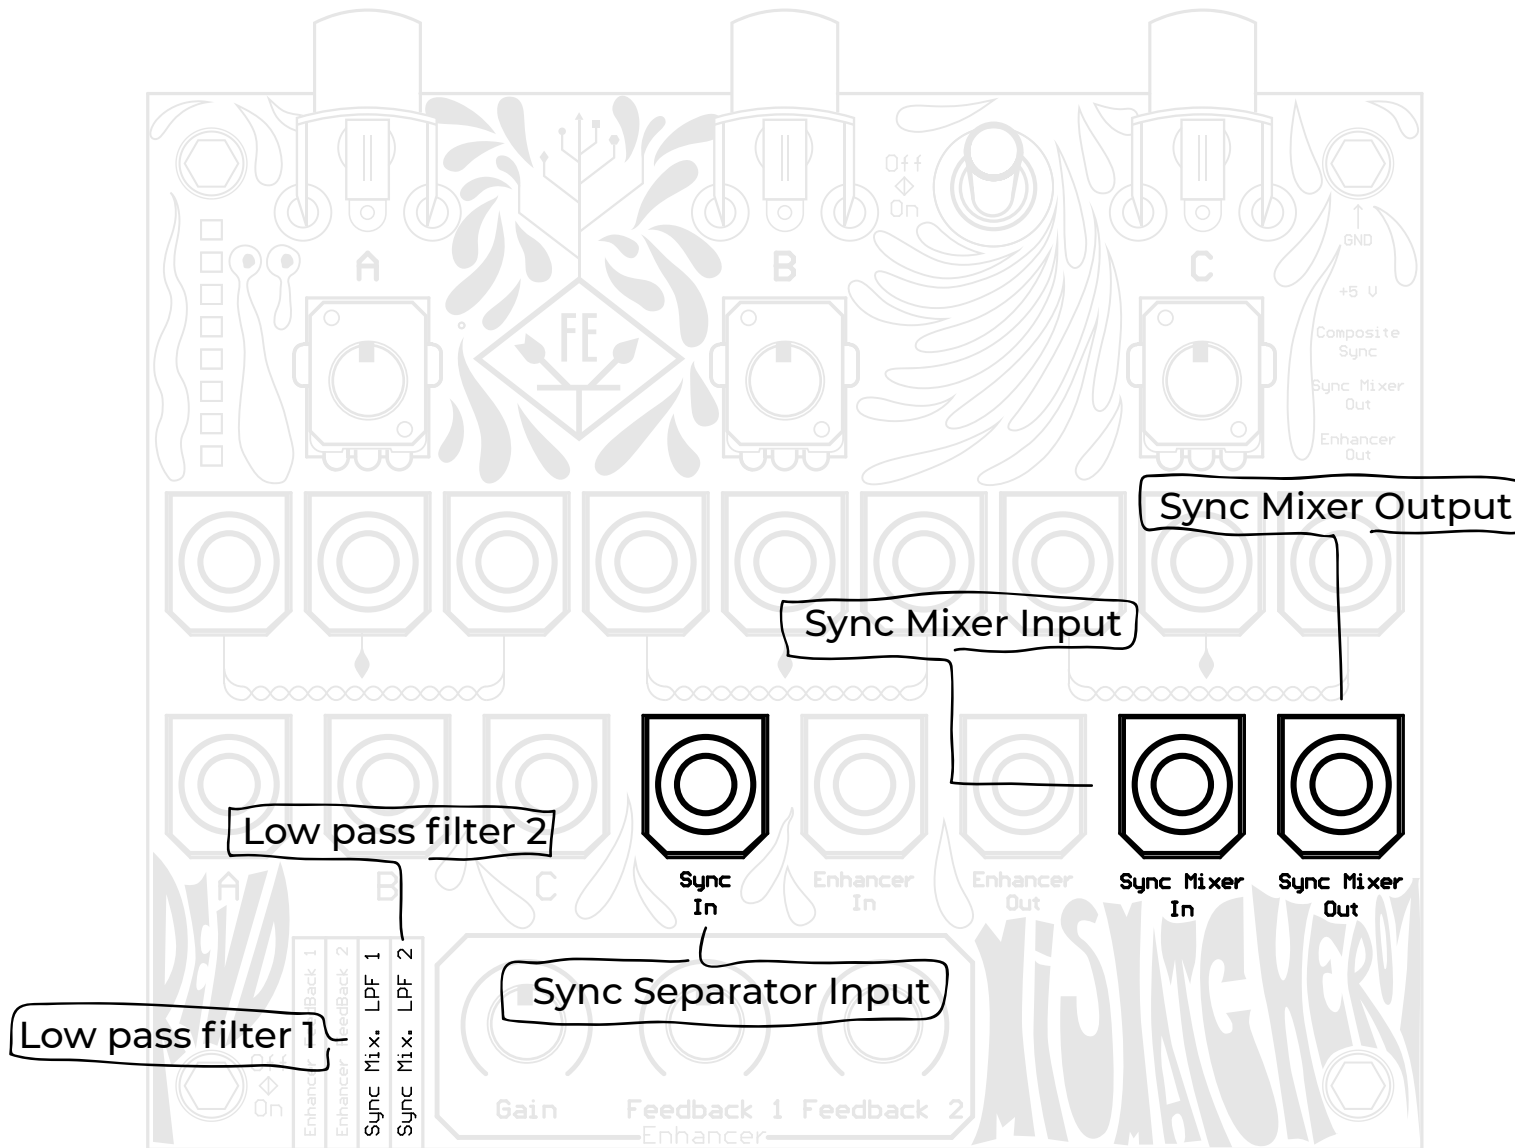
Off
On

A

B

C

FE

GND

+5 V

Composite Sync

Sync Mixer Out

Enhancer Out

Sync Mixer Output

Sync Mixer Input

Low pass filter 2

A

B

C

Sync In

Enhancer In

Enhancer Out

Sync Mixer In

Sync Mixer Out

Sync Separator Input

Low pass filter 1

Enhancer Feedback 1

Enhancer Feedback 2

Sync Mix. LPF 1

Sync Mix. LPF 2

Off
On

Gain

Feedback 1

Feedback 2

Enhancer

MISMATCHERON